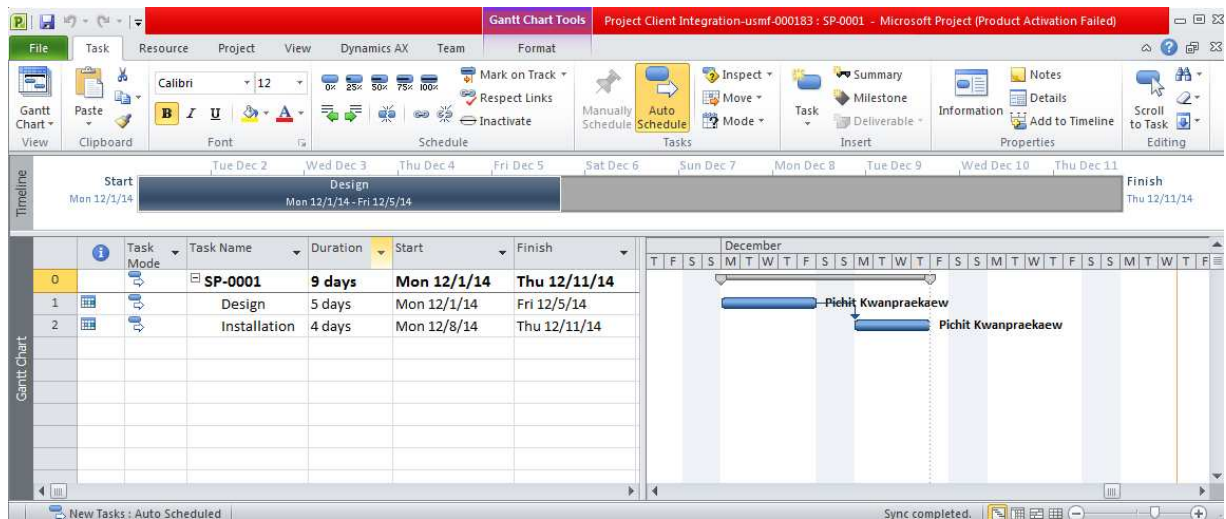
Gantt Chart Tools | Project Client Integration-usmf-000183 : SP-0001 - Microsoft Project (Product Activation Failed)

File | Task | Resource | Project | View | Dynamics AX | Team | Format

Gantt Chart | Paste | Calibri | 12 | B | I | U | Mark on Track | Respect Links | Inactivate | Manually Schedule | Auto Schedule | Inspect | Move | Mode | Task | Summary | Milestone | Deliverable | Information | Notes | Details | Add to Timeline | Scroll to Task

View | Clipboard | Font | Schedule | Tasks | Insert | Properties | Editing

0% 25% 50% 75% 100%

Timeline

Tue Dec 2 | Wed Dec 3 | Thu Dec 4 | Fri Dec 5 | Sat Dec 6 | Sun Dec 7 | Mon Dec 8 | Tue Dec 9 | Wed Dec 10 | Thu Dec 11

Start Mon 12/1/14

Design Mon 12/1/14 - Fri 12/5/14

Finish Thu 12/11/14

Gantt Chart

| | | Task Mode | Task Name | Duration | Start | Finish |
|---|---|---|---|---|---|---|
| 0 | | | SP-0001 | 9 days | Mon 12/1/14 | Thu 12/11/14 |
| 1 | | | Design | 5 days | Mon 12/1/14 | Fri 12/5/14 |
| 2 | | | Installation | 4 days | Mon 12/8/14 | Thu 12/11/14 |

December
T F S S M T W T F S S M T W T F S S M T W T F S S M T W T F

Pichit Kwanpraekaew

Pichit Kwanpraekaew

New Tasks : Auto Scheduled

Sync completed.